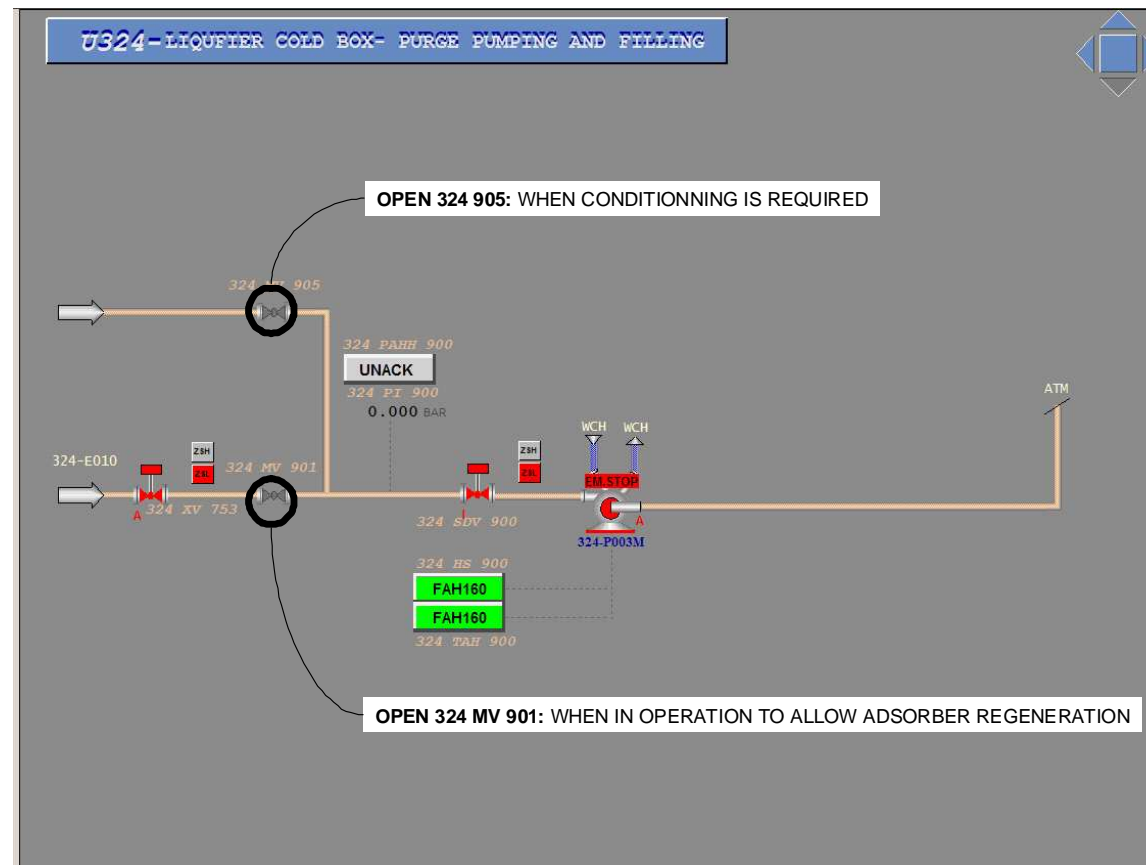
U324- LIQUFIER COLD BOX- PURGE PUMPING AND FILLING

OPEN 324 905: WHEN CONDITIONNING IS REQUIRED

324 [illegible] 905

324 PAHH 900
UNACK
324 PI 900
0.000 BAR

ATM

WCH
WCH

324-E010
ZSH
ZSL
324 MV 901
A
324 XV 753

ZSH
ZSL
I
324 SDV 900

EM.STOP
A
324-P003M

324 HS 900
FAH160
FAH160
324 TAH 900

OPEN 324 MV 901: WHEN IN OPERATION TO ALLOW ADSORBER REGENERATION